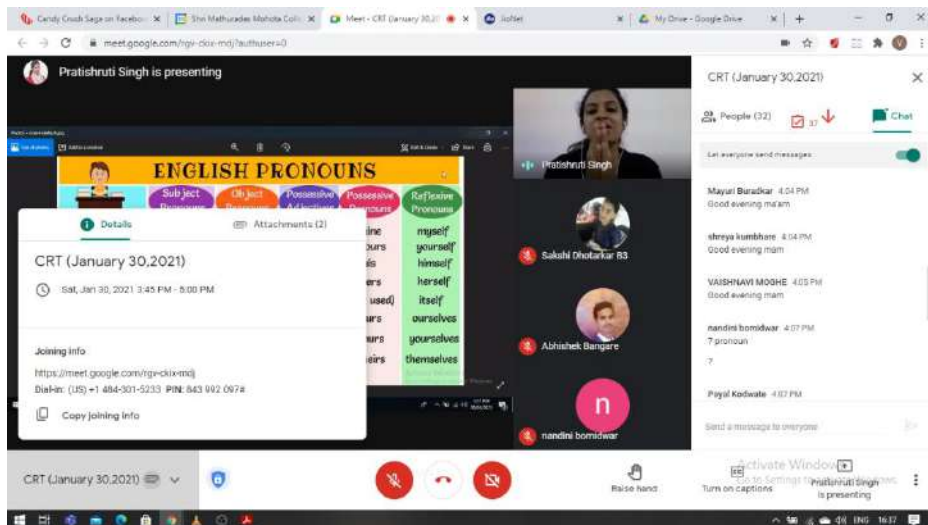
Candy Crush Saga on Facebook × | Shri Mathuradas Mohota Colle × | Meet - CRT (January 30,20 × | JioNet × | My Drive - Google Drive × | +

meet.google.com/rgv-ckix-mdj?authuser=0

Pratishruti Singh is presenting

ENGLISH PRONOUNS

Subject Pronouns | Object Pronouns | Possessive Adjectives | Possessive Pronouns | Reflexive Pronouns

ine | myself
ours | yourself
is | himself
ers | herself
used) | itself
urs | ourselves
urs | yourselves
eirs | themselves

Details | Attachments (2)

CRT (January 30,2021)

Sat, Jan 30, 2021 3:45 PM - 5:00 PM

Joining info

https://meet.google.com/rgv-ckix-mdj

Dial-in: (US) +1 484-301-5233 PIN: 843 992 097#

Copy joining info

Pratishruti Singh

Sakshi Dhotarkar B3

Abhishek Bangare

n

nandini bomidwar

CRT (January 30,2021)

People (32)

Chat

Let everyone send messages

Mayuri Buradkar 4:04 PM
Good evening ma'am

shreya kumbhare 4:04 PM
Good evening mam

VAISHNAVI MOGHE 4:05 PM
Good evening mam

nandini bomidwar 4:07 PM
7 pronoun

?

Payal Kodwate 4:07 PM

Send a message to everyone

CRT (January 30,2021)

Raise hand

Turn on captions

Activate Windows
Go to Settings to activate Windows.

Pratishruti Singh is presenting

ENG 16:37